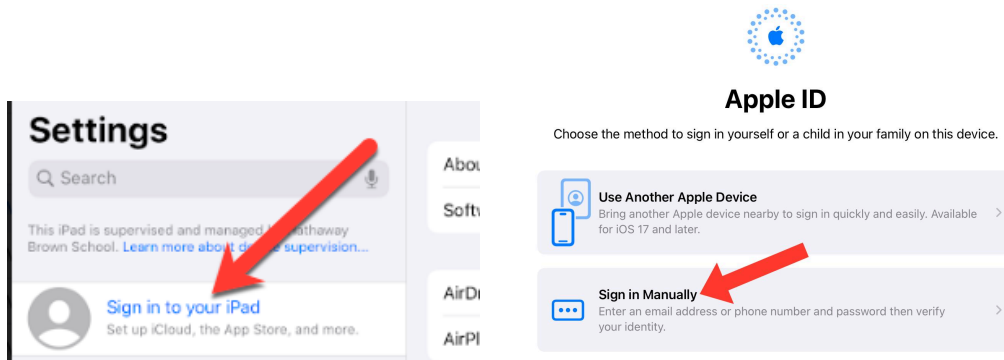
Settings

Search

This iPad is supervised and managed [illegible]athaway Brown School. Learn more about d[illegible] supervision...

Sign in to your iPad
Set up iCloud, the App Store, and more.

Abou
Softw

AirDr
AirPl

Apple ID

Choose the method to sign in yourself or a child in your family on this device.

Use Another Apple Device
Bring another Apple device nearby to sign in quickly and easily. Available for iOS 17 and later.

Sign in Manually
Enter an email address or phone number and password then verify your identity.